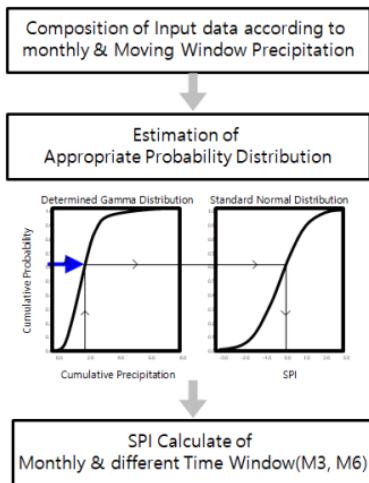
Composition of Input data according to monthly & Moving Window Precipitation

Estimation of Appropriate Probability Distribution

Determined Gamma Distribution

Standard Normal Distribution

Cumulative Probability

Cumulative Precipitation

SPI

SPI Calculate of Monthly & different Time Window(M3, M6)